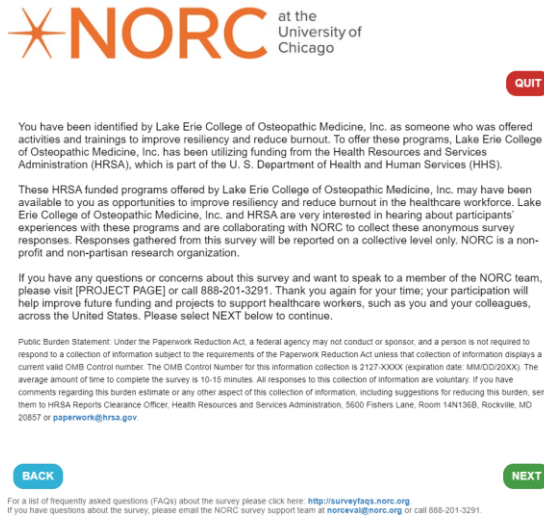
NORC at the University of Chicago

QUIT

You have been identified by Lake Erie College of Osteopathic Medicine, Inc. as someone who was offered activities and trainings to improve resiliency and reduce burnout. To offer these programs, Lake Erie College of Osteopathic Medicine, Inc. has been utilizing funding from the Health Resources and Services Administration (HRSA), which is part of the U. S. Department of Health and Human Services (HHS).

These HRSA funded programs offered by Lake Erie College of Osteopathic Medicine, Inc. may have been available to you as opportunities to improve resiliency and reduce burnout in the healthcare workforce. Lake Erie College of Osteopathic Medicine, Inc. and HRSA are very interested in hearing about participants' experiences with these programs and are collaborating with NORC to collect these anonymous survey responses. Responses gathered from this survey will be reported on a collective level only. NORC is a non-profit and non-partisan research organization.

If you have any questions or concerns about this survey and want to speak to a member of the NORC team, please visit [PROJECT PAGE] or call 888-201-3291. Thank you again for your time; your participation will help improve future funding and projects to support healthcare workers, such as you and your colleagues, across the United States. Please select NEXT below to continue.

Public Burden Statement: Under the Paperwork Reduction Act, a federal agency may not conduct or sponsor, and a person is not required to respond to a collection of information subject to the requirements of the Paperwork Reduction Act unless that collection of information displays a current valid OMB Control number. The OMB Control Number for this information collection is 2127-XXXX (expiration date: MM/DD/20XX). The average amount of time to complete the survey is 10-15 minutes. All responses to this collection of information are voluntary. If you have comments regarding this burden estimate or any other aspect of this collection of information, including suggestions for reducing this burden, send them to HRSA Reports Clearance Officer, Health Resources and Services Administration, 5600 Fishers Lane, Room 14N136B, Rockville, MD 20857 or paperwork@hrsa.gov.

BACK

NEXT

For a list of frequently asked questions (FAQs) about the survey please click here: http://surveyfaqs.norc.org.
If you have questions about the survey, please email the NORC survey support team at norceval@norc.org or call 888-201-3291.